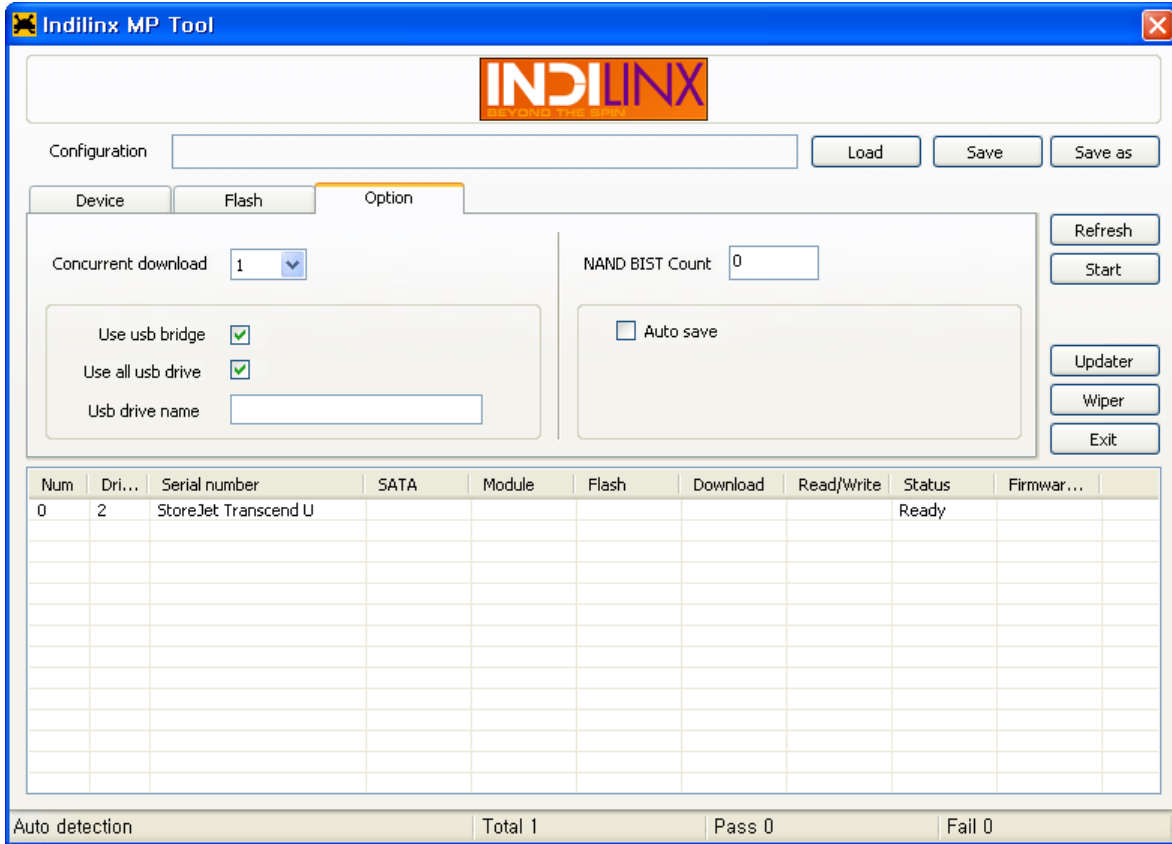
Indilinx MP Tool

INDILINX
BEYOND THE SPIN

Configuration

Load
Save
Save as

Device
Flash
Option

Concurrent download 1

NAND BIST Count 0

Use usb bridge
Use all usb drive
Usb drive name

Auto save

Refresh
Start
Updater
Wiper
Exit

| Num | Dri... | Serial number | SATA | Module | Flash | Download | Read/Write | Status | Firmwar... |
|---|---|---|---|---|---|---|---|---|---|
| 0 | 2 | StoreJet Transcend U | | | | | | Ready | |

Auto detection
Total 1
Pass 0
Fail 0